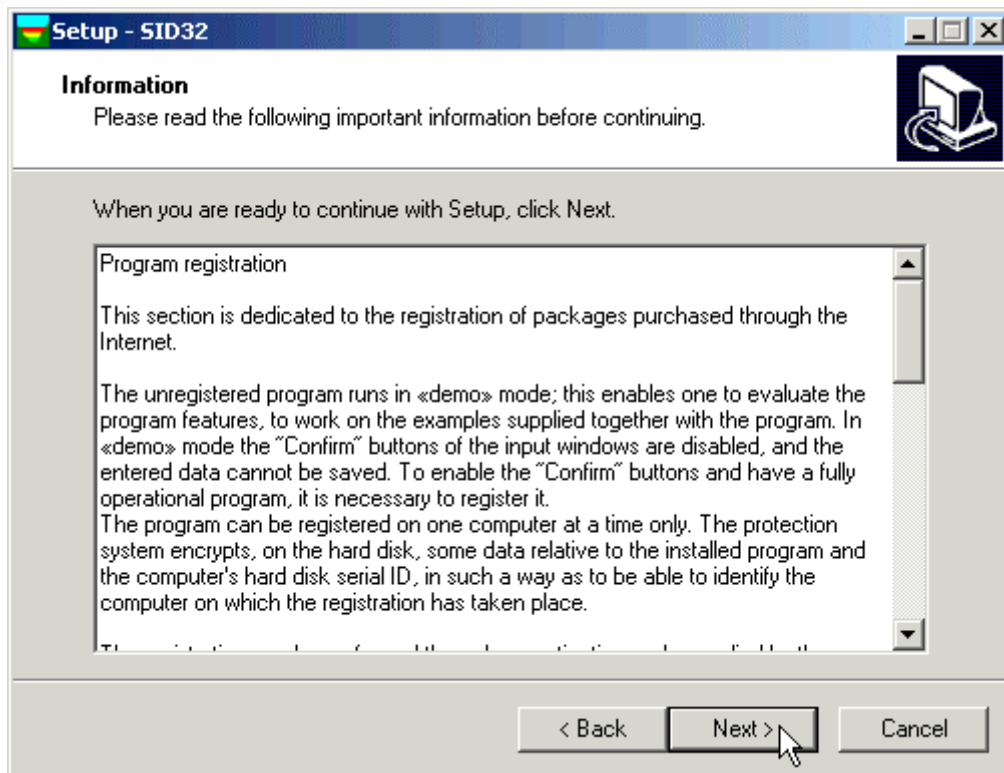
Setup - SID32

Information
Please read the following important information before continuing.

When you are ready to continue with Setup, click Next.

Program registration

This section is dedicated to the registration of packages purchased through the Internet.

The unregistered program runs in «demo» mode; this enables one to evaluate the program features, to work on the examples supplied together with the program. In «demo» mode the "Confirm" buttons of the input windows are disabled, and the entered data cannot be saved. To enable the "Confirm" buttons and have a fully operational program, it is necessary to register it.
The program can be registered on one computer at a time only. The protection system encrypts, on the hard disk, some data relative to the installed program and the computer's hard disk serial ID, in such a way as to be able to identify the computer on which the registration has taken place.

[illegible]

< Back
Next >
Cancel